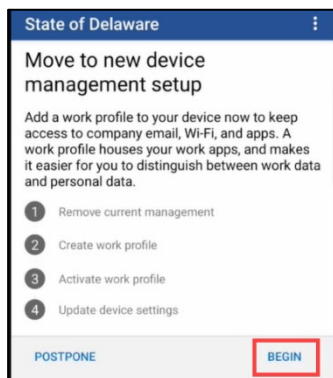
State of Delaware

Move to new device management setup

Add a work profile to your device now to keep access to company email, Wi-Fi, and apps. A work profile houses your work apps, and makes it easier for you to distinguish between work data and personal data.

1 Remove current management

2 Create work profile

3 Activate work profile

4 Update device settings

POSTPONE

BEGIN